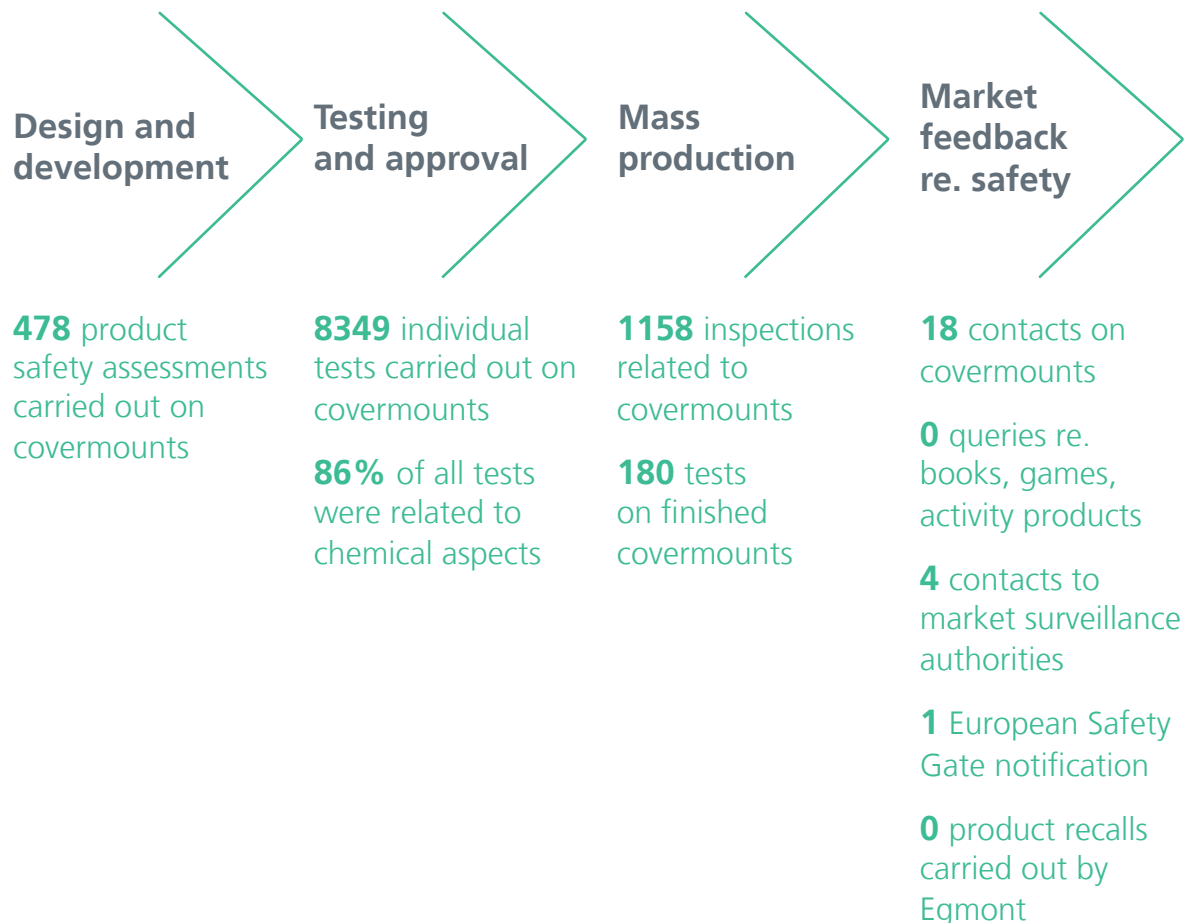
Design and development

Testing and approval

Mass production

Market feedback re. safety

478 product safety assessments carried out on covermounts

8349 individual tests carried out on covermounts

86% of all tests were related to chemical aspects

1158 inspections related to covermounts

180 tests on finished covermounts

18 contacts on covermounts

0 queries re. books, games, activity products

4 contacts to market surveillance authorities

1 European Safety Gate notification

0 product recalls carried out by Egmont